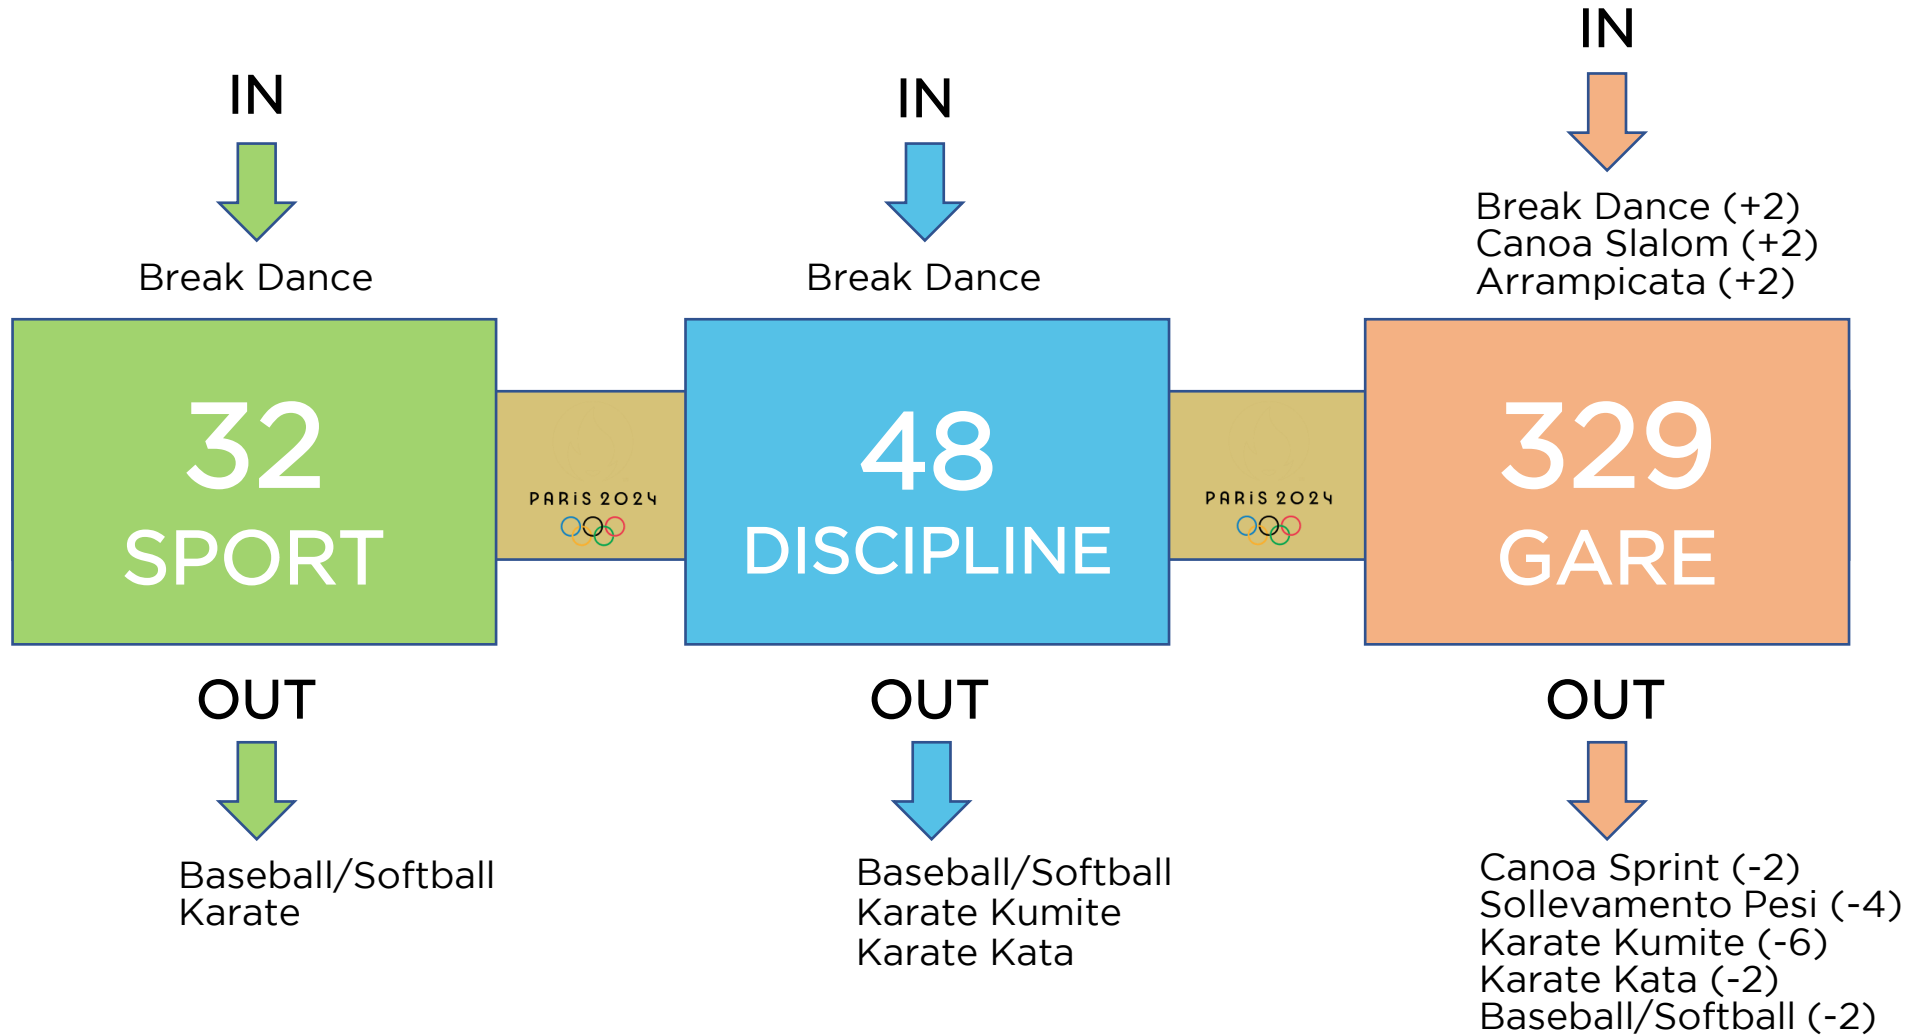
IN

Break Dance

32
SPORT

OUT

Baseball/Softball
Karate

PARIS 2024

IN

Break Dance

48
DISCIPLINE

OUT

Baseball/Softball
Karate Kumite
Karate Kata

PARIS 2024

IN

Break Dance (+2)
Canoa Slalom (+2)
Arrampicata (+2)

329
GARE

OUT

Canoa Sprint (-2)
Sollevamento Pesi (-4)
Karate Kumite (-6)
Karate Kata (-2)
Baseball/Softball (-2)